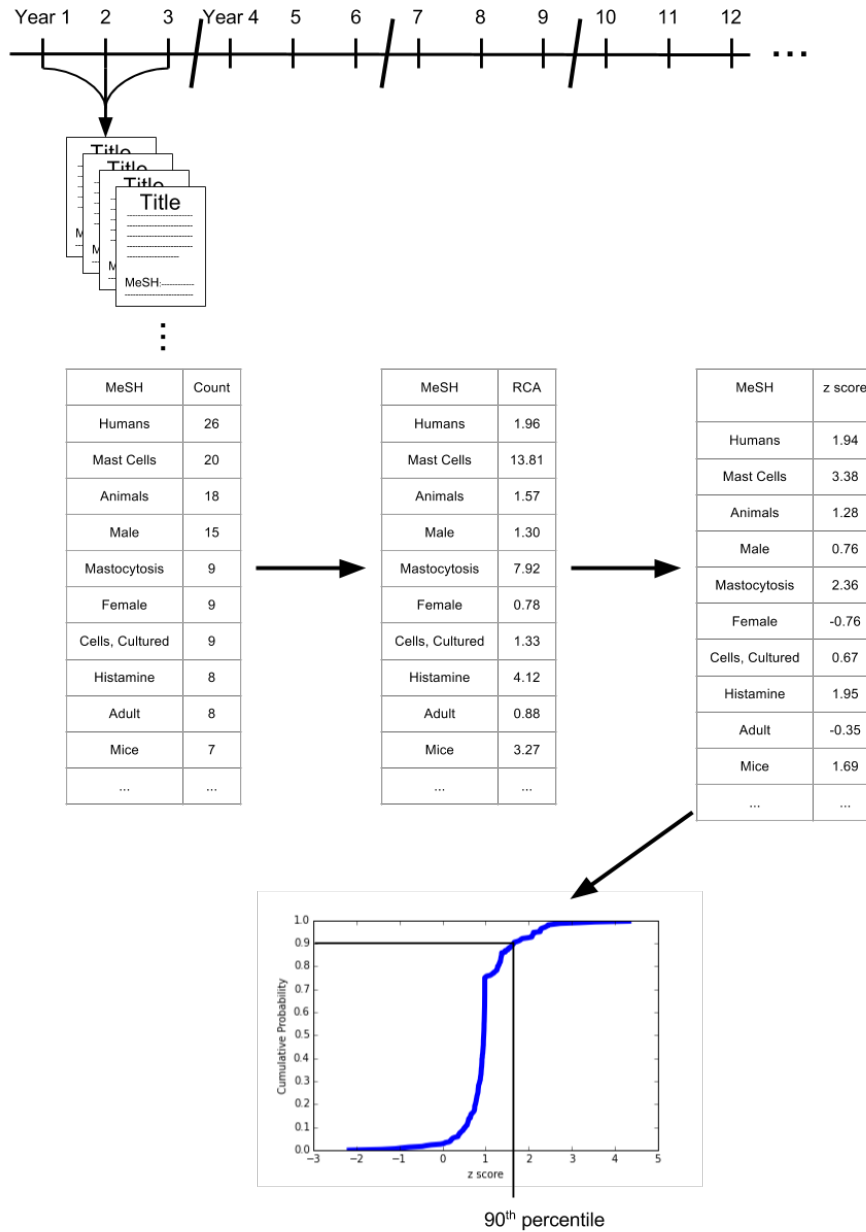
Year 1 2 3 Year 4 5 6 7 8 9 10 11 12 ...

Title
Title
Title
Title

MeSH:

M
M
M

⋮

| MeSH | Count |
|---|---|
| Humans | 26 |
| Mast Cells | 20 |
| Animals | 18 |
| Male | 15 |
| Mastocytosis | 9 |
| Female | 9 |
| Cells, Cultured | 9 |
| Histamine | 8 |
| Adult | 8 |
| Mice | 7 |
| ... | ... |

| MeSH | RCA |
|---|---|
| Humans | 1.96 |
| Mast Cells | 13.81 |
| Animals | 1.57 |
| Male | 1.30 |
| Mastocytosis | 7.92 |
| Female | 0.78 |
| Cells, Cultured | 1.33 |
| Histamine | 4.12 |
| Adult | 0.88 |
| Mice | 3.27 |
| ... | ... |

| MeSH | z score |
|---|---|
| Humans | 1.94 |
| Mast Cells | 3.38 |
| Animals | 1.28 |
| Male | 0.76 |
| Mastocytosis | 2.36 |
| Female | -0.76 |
| Cells, Cultured | 0.67 |
| Histamine | 1.95 |
| Adult | -0.35 |
| Mice | 1.69 |
| ... | ... |

1.0
0.9
0.8
0.7
0.6
0.5
0.4
0.3
0.2
0.1
0.0
Cumulative Probability
−3 −2 −1 0 1 2 3 4 5
z score

90$^{th}$ percentile